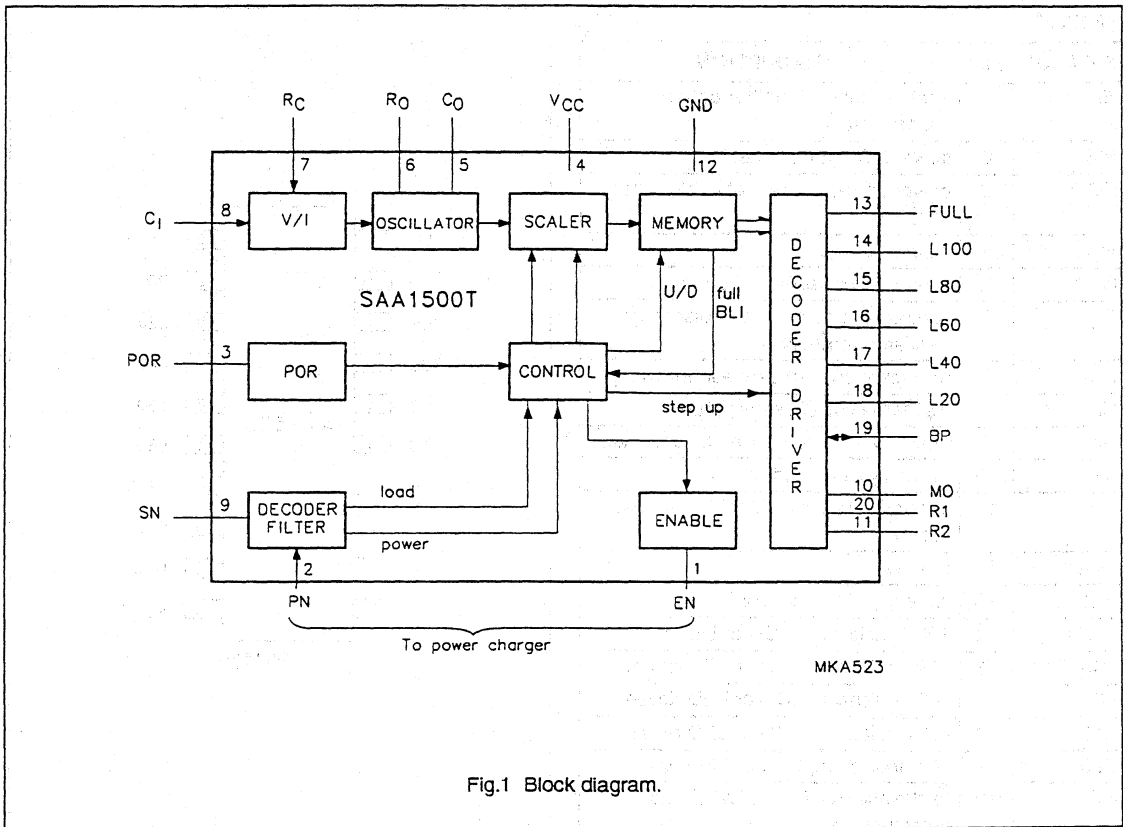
$R_C$
$R_O$
$C_O$
$V_{CC}$
GND
7
6
5
4
12
$C_I$
8
V/I
OSCILLATOR
SCALER
MEMORY
DECODER DRIVER
13 FULL
14 L100
15 L80
16 L60
17 L40
18 L20
19 BP
10 MO
20 R1
11 R2
SAA1500T
U/D
full BLI
POR
3
POR
CONTROL
step up
SN
9
DECODER FILTER
load
power
ENABLE
2
1
PN
EN
To power charger
MKA523

Fig.1 Block diagram.